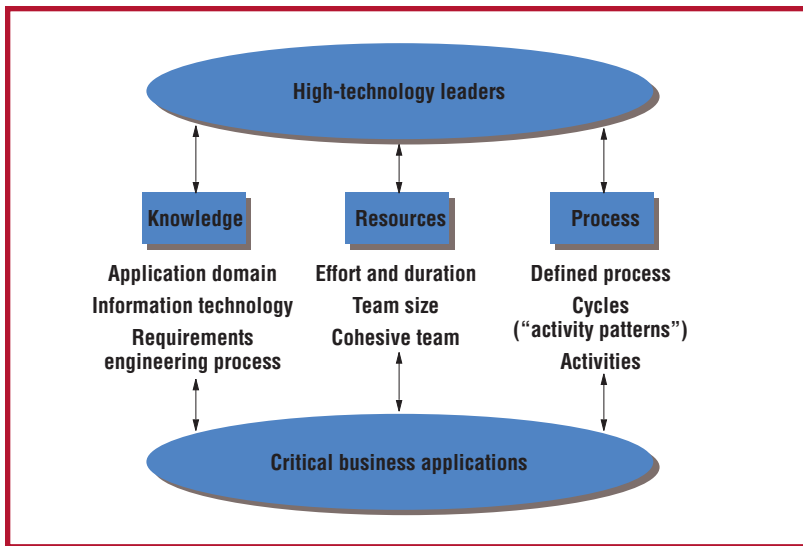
High-technology leaders

Knowledge

Application domain
Information technology
Requirements engineering process

Resources

Effort and duration
Team size
Cohesive team

Process

Defined process
Cycles ("activity patterns")
Activities

Critical business applications